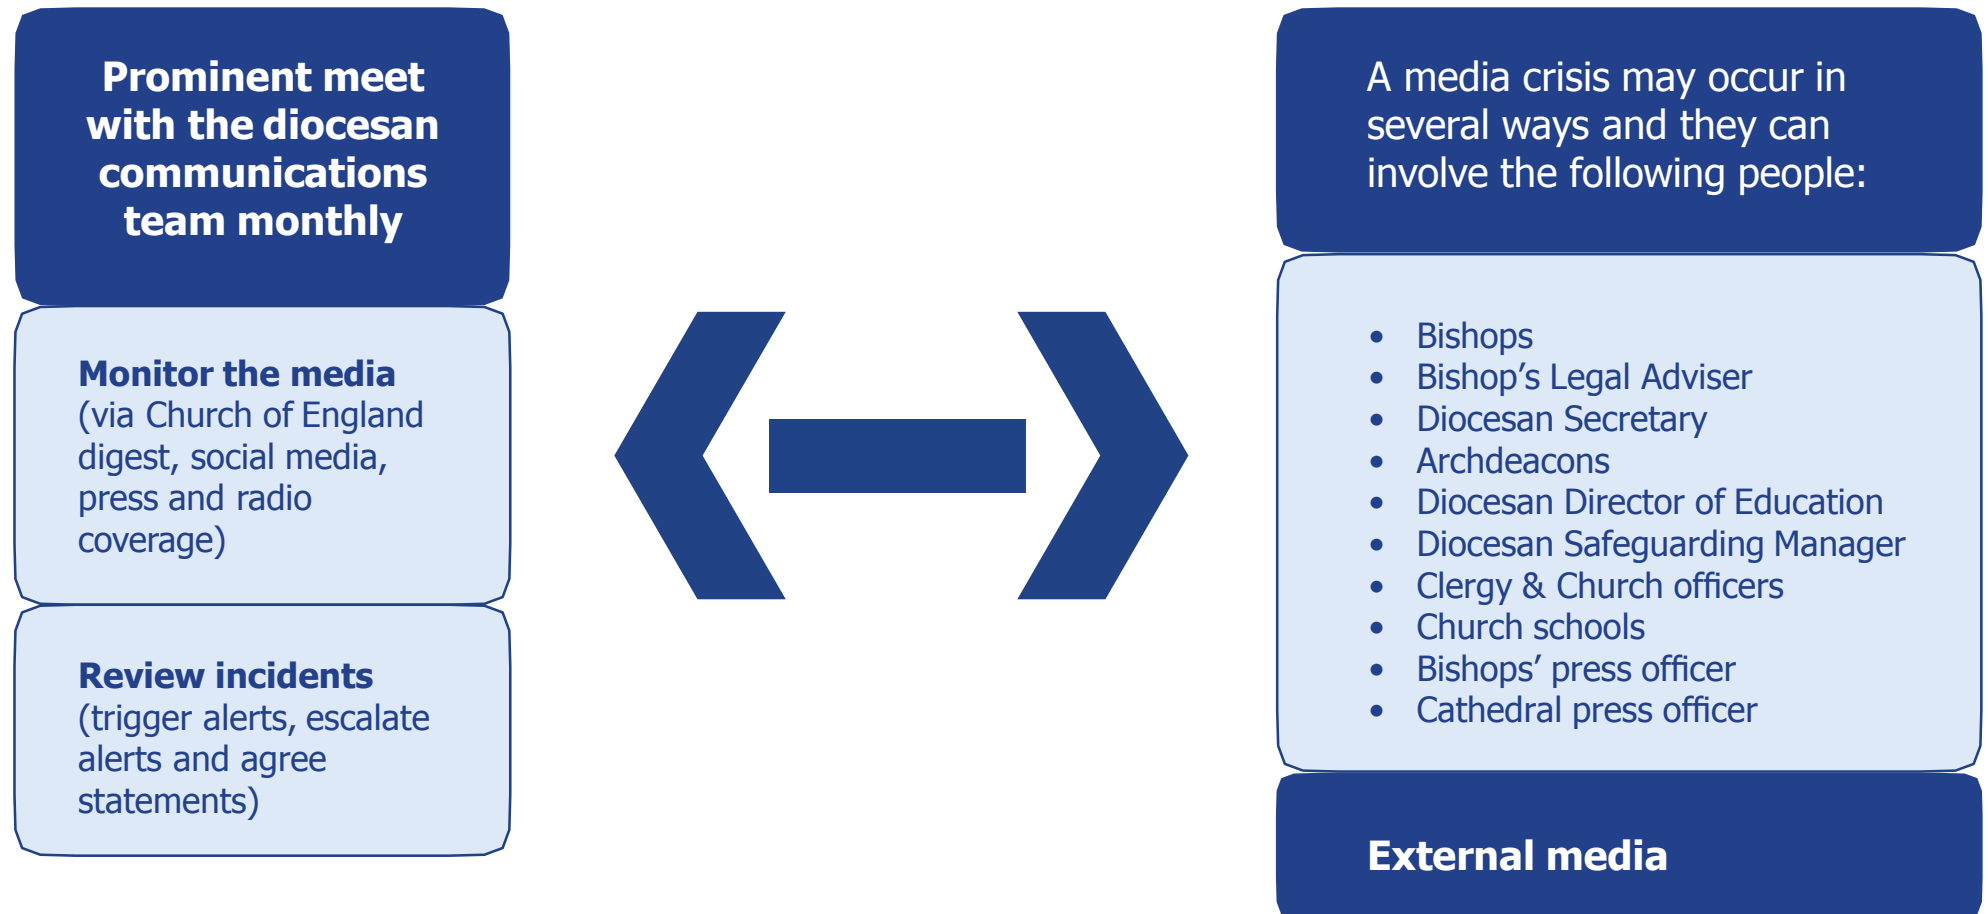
Prominent meet with the diocesan communications team monthly

Monitor the media (via Church of England digest, social media, press and radio coverage)

Review incidents (trigger alerts, escalate alerts and agree statements)

A media crisis may occur in several ways and they can involve the following people:

- Bishops
- Bishop's Legal Adviser
- Diocesan Secretary
- Archdeacons
- Diocesan Director of Education
- Diocesan Safeguarding Manager
- Clergy & Church officers
- Church schools
- Bishops' press officer
- Cathedral press officer

External media